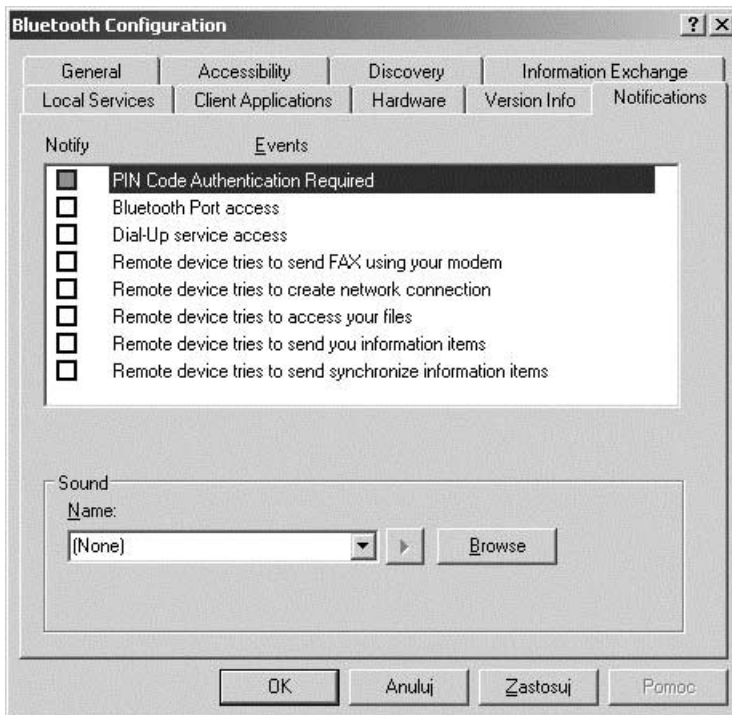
Bluetooth Configuration ? X

General | Accessibility | Discovery | Information Exchange
Local Services | Client Applications | Hardware | Version Info | Notifications

Notify Events

PIN Code Authentication Required
Bluetooth Port access
Dial-Up service access
Remote device tries to send FAX using your modem
Remote device tries to create network connection
Remote device tries to access your files
Remote device tries to send you information items
Remote device tries to send synchronize information items

Sound
Name:
(None)
Browse

OK | Anuluj | Zastosuj | Pomoc